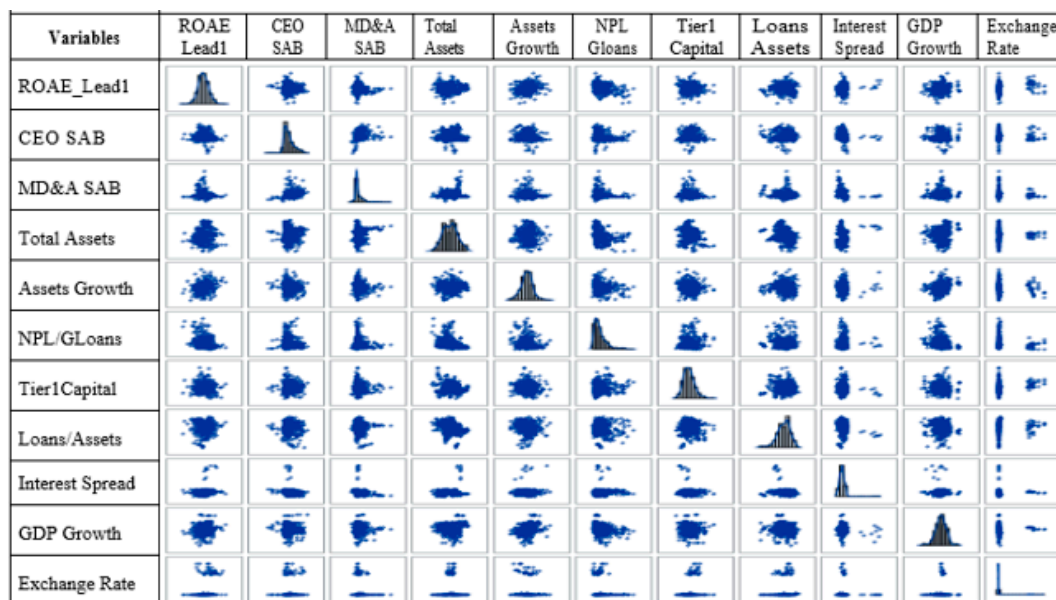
| Variables | ROAE Lead1 | CEO SAB | MD&A SAB | Total Assets | Assets Growth | NPL Gloans | Tier1 Capital | Loans Assets | Interest Spread | GDP Growth | Exchange Rate |
|---|---|---|---|---|---|---|---|---|---|---|---|
| ROAE_Lead1 | | | | | | | | | | | |
| CEO SAB | | | | | | | | | | | |
| MD&A SAB | | | | | | | | | | | |
| Total Assets | | | | | | | | | | | |
| Assets Growth | | | | | | | | | | | |
| NPL/GLoans | | | | | | | | | | | |
| Tier1Capital | | | | | | | | | | | |
| Loans/Assets | | | | | | | | | | | |
| Interest Spread | | | | | | | | | | | |
| GDP Growth | | | | | | | | | | | |
| Exchange Rate | | | | | | | | | | | |